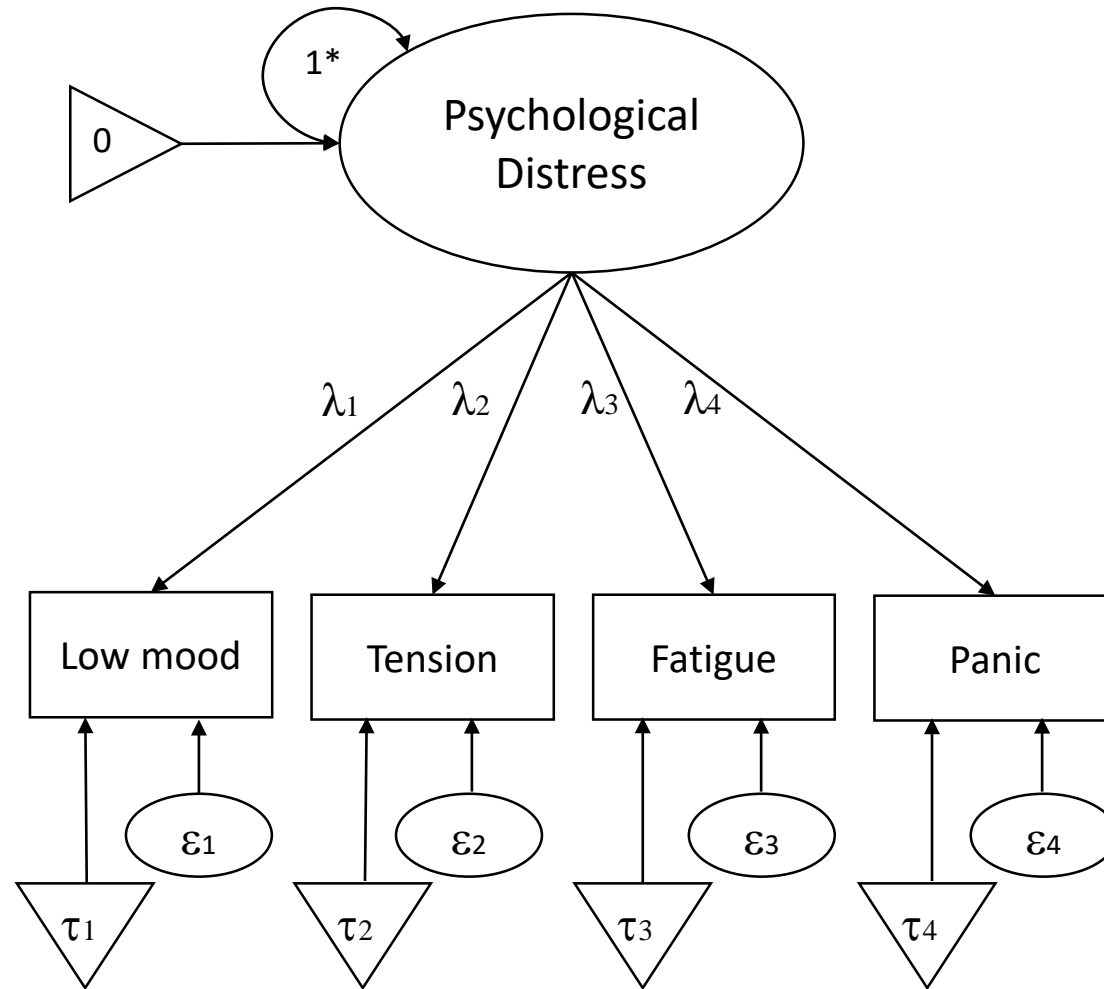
1*

0

Psychological Distress

$\lambda_1$ $\lambda_2$ $\lambda_3$ $\lambda_4$

Low mood

Tension

Fatigue

Panic

$\varepsilon_1$

$\varepsilon_2$

$\varepsilon_3$

$\varepsilon_4$

$\tau_1$

$\tau_2$

$\tau_3$

$\tau_4$